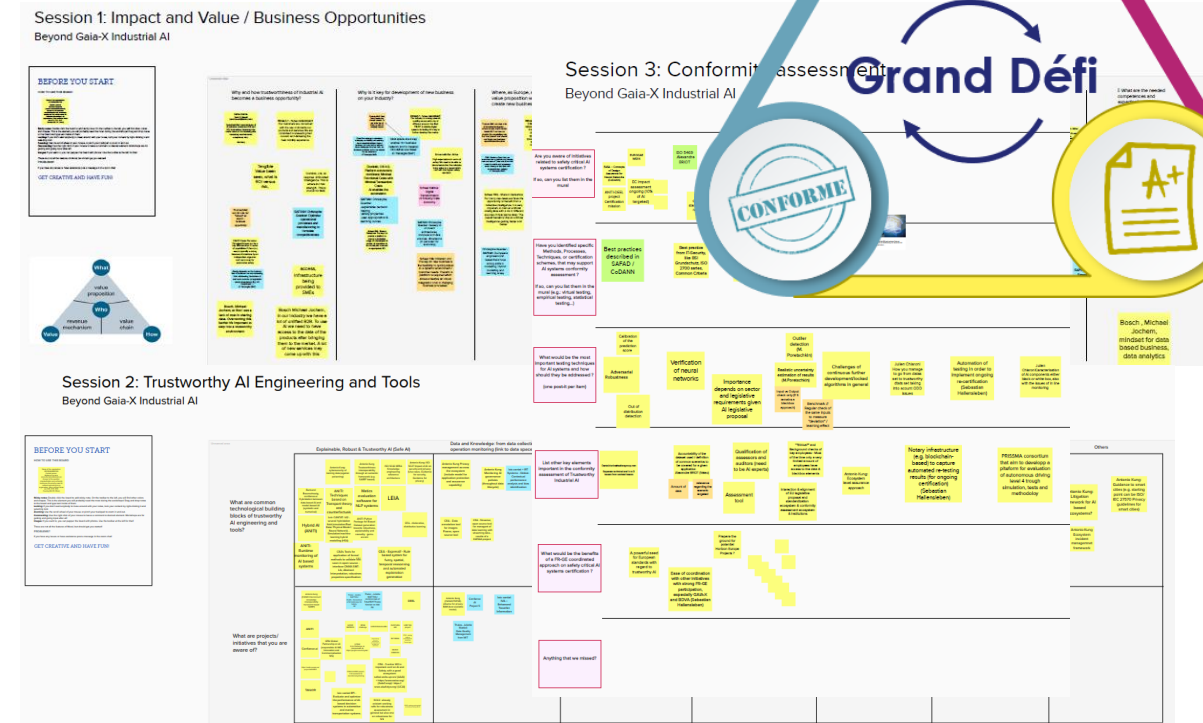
Session 1: Impact and Value / Business Opportunities
Beyond Gaia-X Industrial AI

BEFORE YOU START

GET CREATIVE AND HAVE FUN!

What
value proposition
Who
revenue mechanism
value chain
Value
How

Why and how trustworthiness of Industrial AI becomes a business opportunity?

Why is it key for development of new business on your Industry?

Where, as Europe, ... value proposition ... create new business ...

Tangible Value seen, when is ISO defined. ML.

BOOMA, infrastructure being provided to DeEs

Bosch, Michael Jochem: In our Industry we have a lot of unlabelled data. To use AI we need to have access to the data of the products after bringing them to the market. And new services may come up with this

Session 3: Conformity assessment
Beyond Gaia-X Industrial AI

Grand Défi

CONFORME

A+

Are you aware of initiatives related to safety critical AI systems certification?
If so, can you list them in the mural

Have you identified specific Methods, Processes, Techniques, or certification schemes, that you may support AI systems conformity assessment?
If so, can you list them in the mural (e.g. virtual testing, empirical testing, statistical testing...)

Best practices described in SAFAD / CoDANN

What would be the most important testing techniques for AI systems and how should they be addressed?
(one post-it per item)

Adversarial Robustness

Verification of neural networks

Importance depends on sector and legislative requirements given AI legislative proposal

Challenges of continuous further development/locked algorithms in general

Automation of testing in order to implement ongoing re-certification (Sebastian Hallensleben)

List other key elements important in the conformity assessment of Trustworthy Industrial AI

Assessment tool

Notary infrastructure (e.g. blockchain-based) to capture automated re-testing results (for ongoing certification) (Sebastian Hallensleben)

PRISSMA consortium that aim to develop a platform for evaluation of autonomous driving level 4 through simulation, tests and methodology

What would be the benefits of a PR-GE coordinated approach on safety critical AI systems certification?

Anything that we missed?

Bosch, Michael Jochem, mindset for data based business, data analytics

Session 2: Trustworthy AI Engineering and Tools
Beyond Gaia-X Industrial AI

BEFORE YOU START

GET CREATIVE AND HAVE FUN!

Explainable, Robust & Trustworthy AI (Safe AI)

Data and Knowledge: from data collection ... operation monitoring (link to data space)

Others

What are common technological building blocks of trustworthy AI engineering and tools?

LEIA

What are projects/ initiatives that you are aware of?